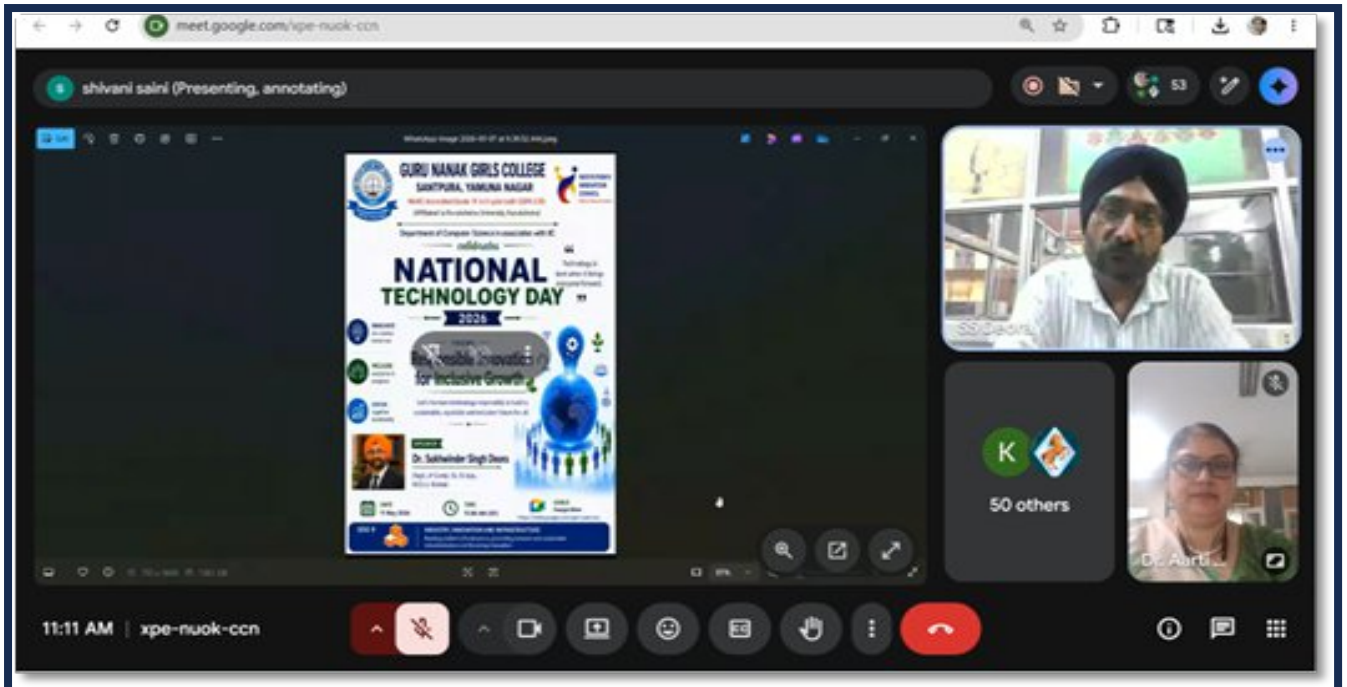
meet.google.com/xpe-nuok-ccn

shivani saini (Presenting, annotating)

53

GURU NANAK GIRLS COLLEGE
SANTPURA, YAMUNA NAGAR

Department of Computer Science in association with IIC
celebrates

NATIONAL
TECHNOLOGY DAY
2026

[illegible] Innovation
for Inclusive Growth

Dr. Sukhwinder Singh Deora

SS Deora

K

50 others

Dr. Aarti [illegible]

11:11 AM | xpe-nuok-ccn